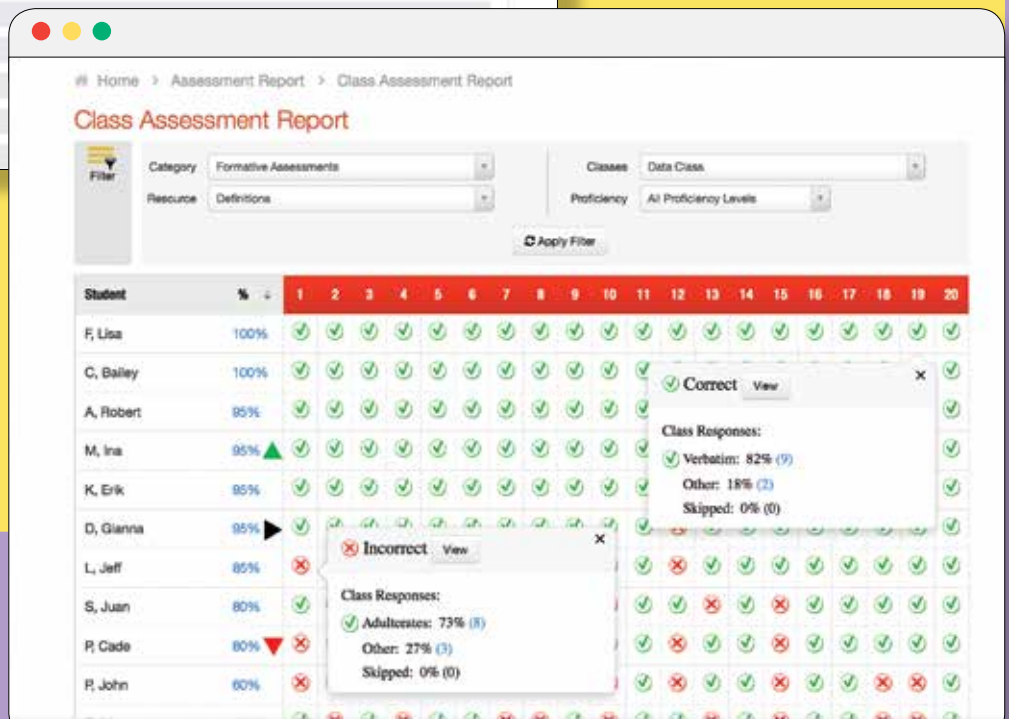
Home > Assessment Report > Class Assessment Report

Class Assessment Report

Filter

Category: Formative Assessments
Resource: Definitions
Classes: Data Class
Proficiency: All Proficiency Levels

Apply Filter

| Student | % | 1 | 2 | 3 | 4 | 5 | 6 | 7 | 8 | 9 | 10 | 11 | 12 | 13 | 14 | 15 | 16 | 17 | 18 | 19 | 20 |
|---|---|---|---|---|---|---|---|---|---|---|---|---|---|---|---|---|---|---|---|---|---|
| F, Lisa | 100% | | | | | | | | | | | | | | | | | | | | |
| C, Bailey | 100% | | | | | | | | | | | | | | | | | | | | |
| A, Robert | 95% | | | | | | | | | | | | | | | | | | | | |
| M, Ina | 95% | | | | | | | | | | | | | | | | | | | | |
| K, Erik | 95% | | | | | | | | | | | | | | | | | | | | |
| D, Gianna | 95% | | | | | | | | | | | | | | | | | | | | |
| L, Jeff | 85% | | | | | | | | | | | | | | | | | | | | |
| S, Juan | 80% | | | | | | | | | | | | | | | | | | | | |
| P, Cade | 80% | | | | | | | | | | | | | | | | | | | | |
| P, John | 60% | | | | | | | | | | | | | | | | | | | | |

Correct View ×
Class Responses:
Verbatim: 82% (9)
Other: 18% (2)
Skipped: 0% (0)

Incorrect View ×
Class Responses:
Adulterates: 73% (8)
Other: 27% (3)
Skipped: 0% (0)